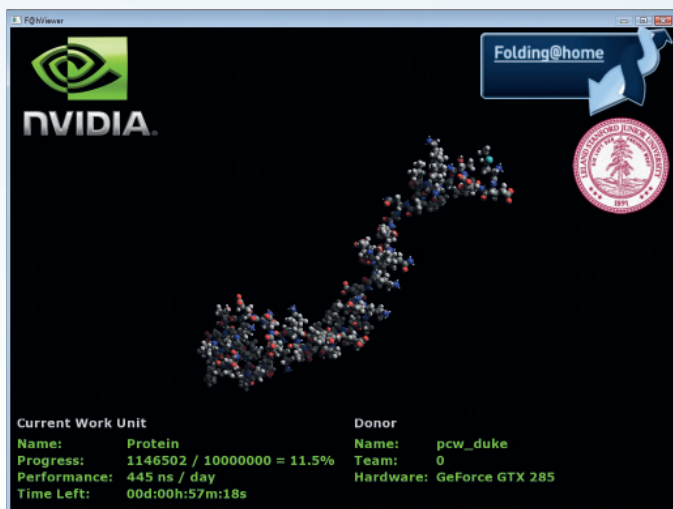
F@hViewer

NVIDIA.

Folding@home

LELAND STANFORD JUNIOR UNIVERSITY 1891

Current Work Unit
Name: Protein
Progress: 1146502 / 10000000 = 11.5%
Performance: 445 ns / day
Time Left: 00d:00h:57m:18s

Donor
Name: pcw_duke
Team: 0
Hardware: GeForce GTX 285